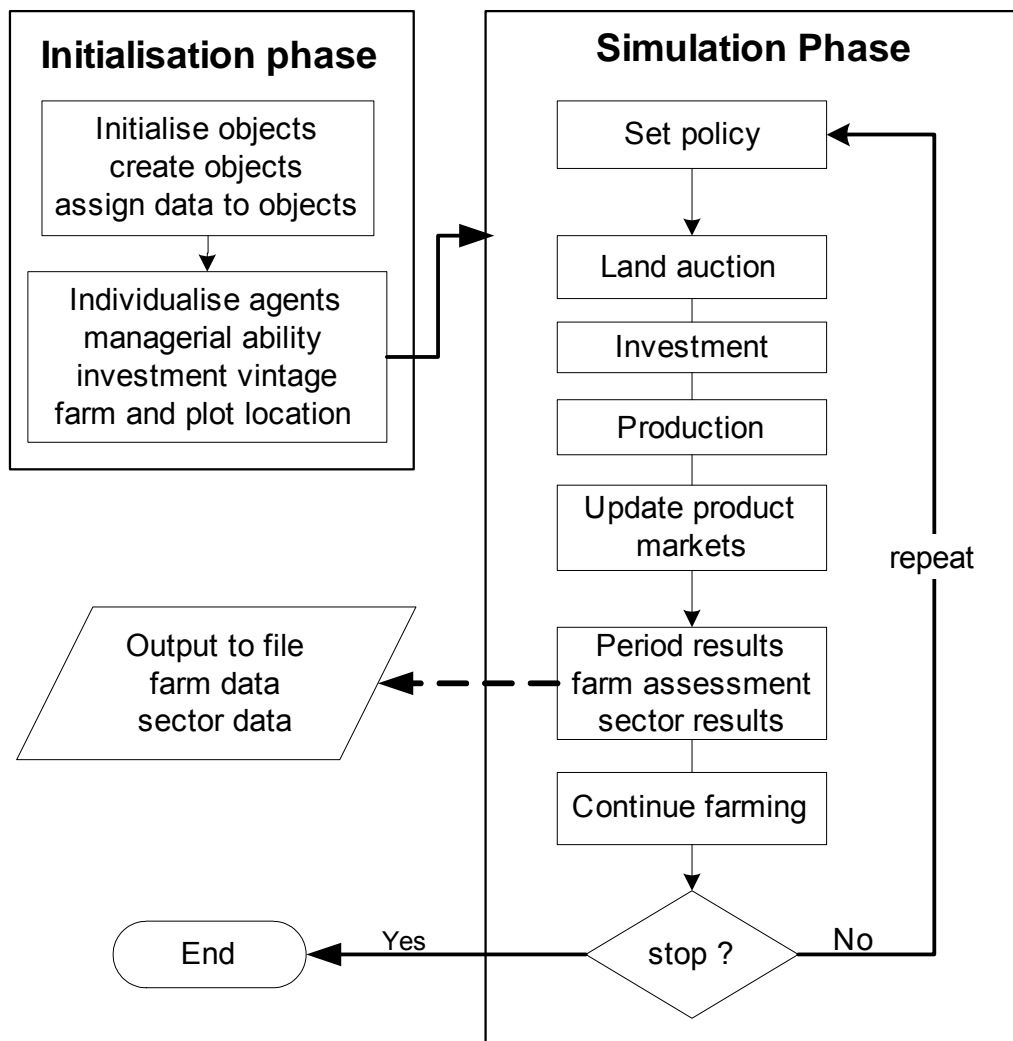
Initialisation phase

Initialise objects
create objects
assign data to objects

Individualise agents
managerial ability
investment vintage
farm and plot location

Simulation Phase

Set policy

Land auction

Investment

Production

Update product markets

Period results
farm assessment
sector results

Continue farming

stop ?

No

repeat

Yes

End

Output to file
farm data
sector data